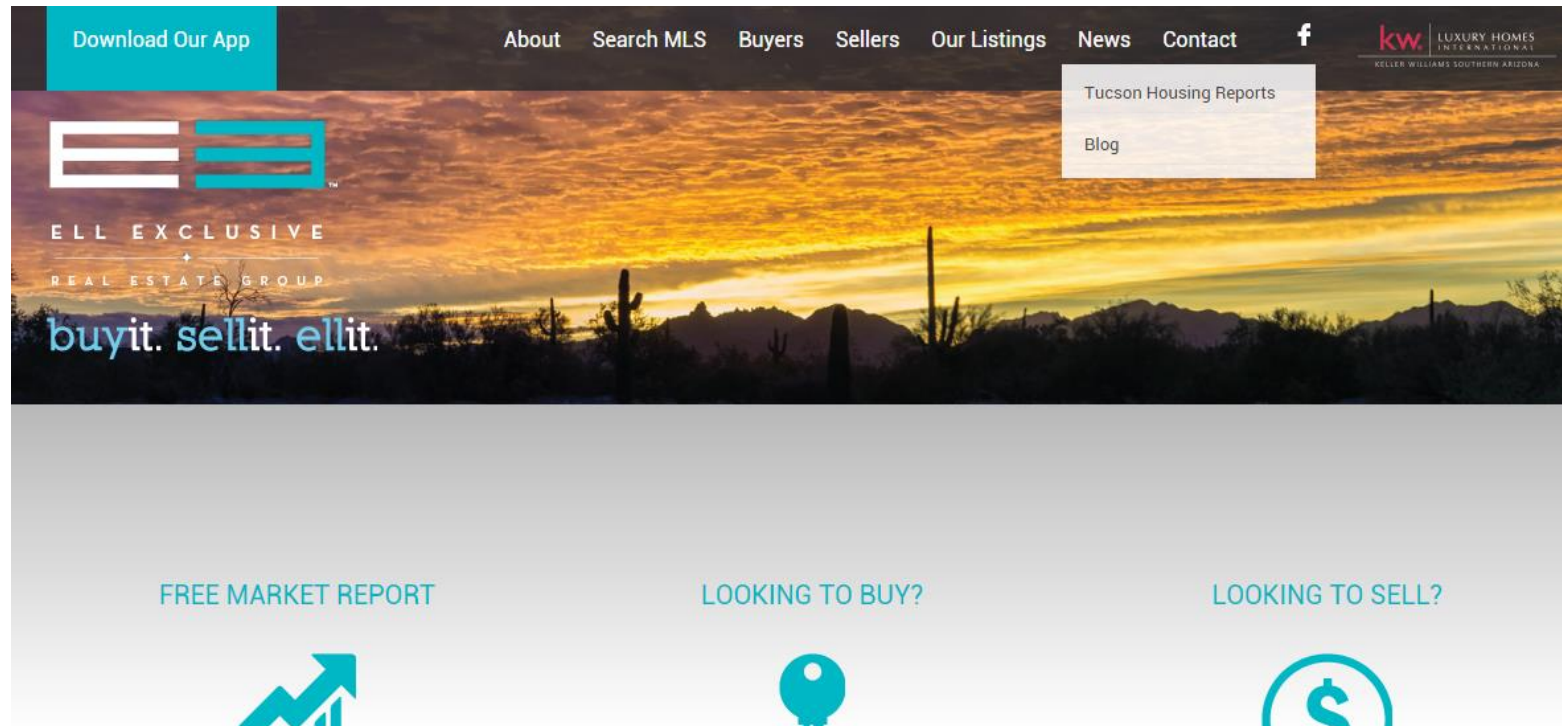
Download Our App

About Search MLS Buyers Sellers Our Listings News Contact f

kw. LUXURY HOMES INTERNATIONAL
KELLER WILLIAMS SOUTHERN ARIZONA

Tucson Housing Reports

Blog

ELL EXCLUSIVE
REAL ESTATE GROUP

buyit. sellit. ellit.

FREE MARKET REPORT

LOOKING TO BUY?

LOOKING TO SELL?

$